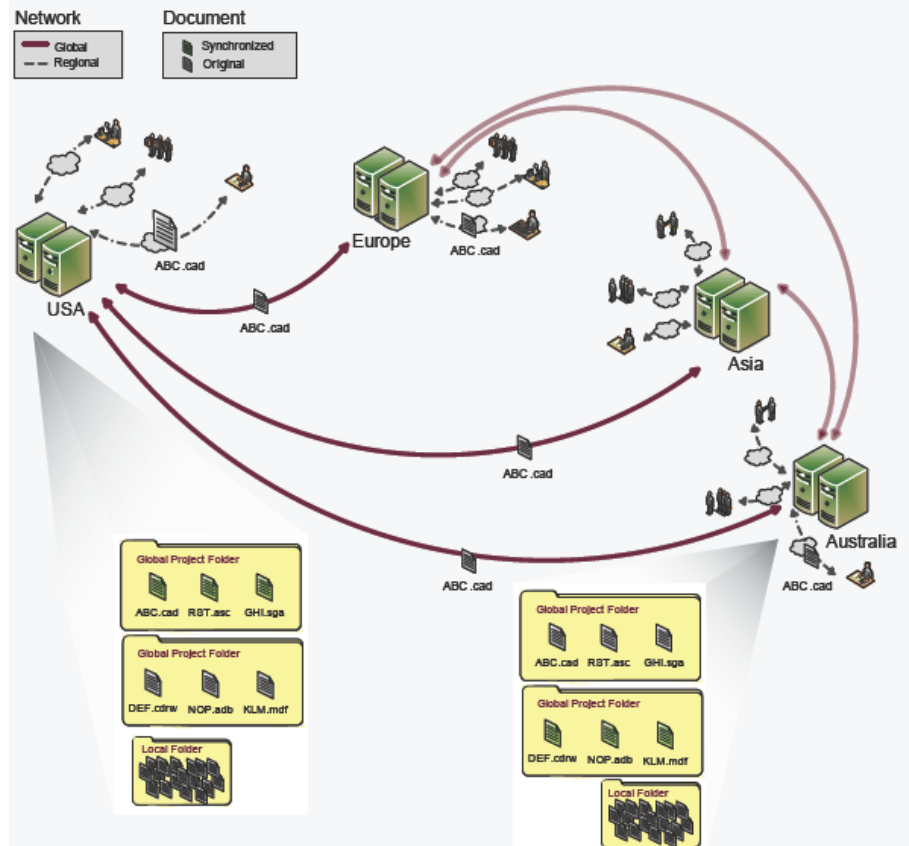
Network
Global
Regional

Document
Synchronized
Original

Europe
ABC.cad

ABC.cad

USA

ABC.cad

Asia

ABC.cad

Australia

ABC.cad

ABC.cad

Global Project Folder
ABC.cad RST.asc GHI.sga

Global Project Folder
DEF.cdrw NOP.adb KLM.mdf

Local Folder

Global Project Folder
ABC.cad RST.asc GHI.sga

Global Project Folder
DEF.cdrw NOP.adb KLM.mdf

Local Folder